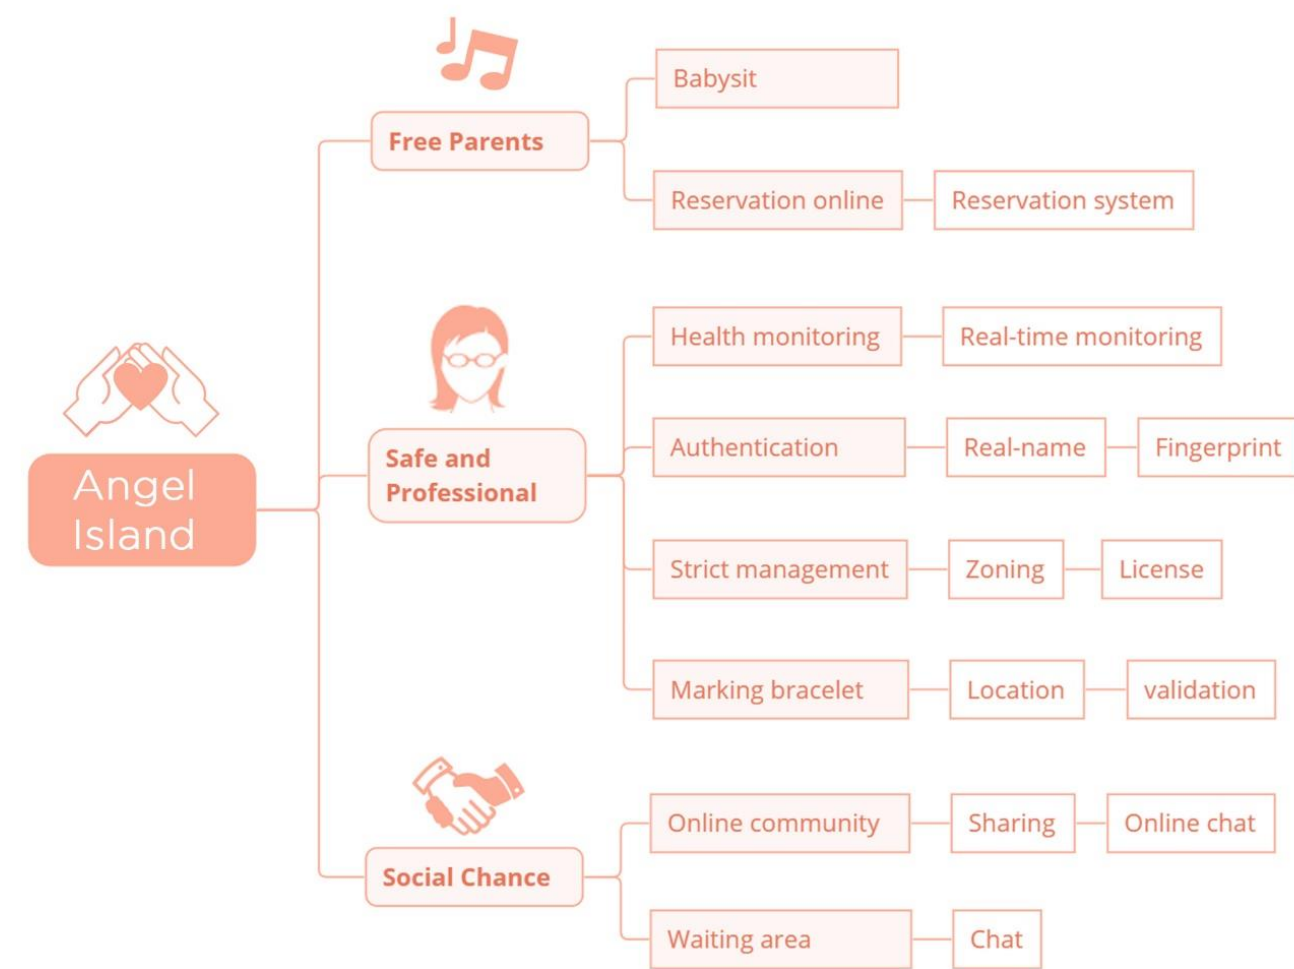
Angel Island

Free Parents

Babysit

Reservation online

Reservation system

Safe and Professional

Health monitoring

Real-time monitoring

Authentication

Real-name

Fingerprint

Strict management

Zoning

License

Marking bracelet

Location

validation

Social Chance

Online community

Sharing

Online chat

Waiting area

Chat